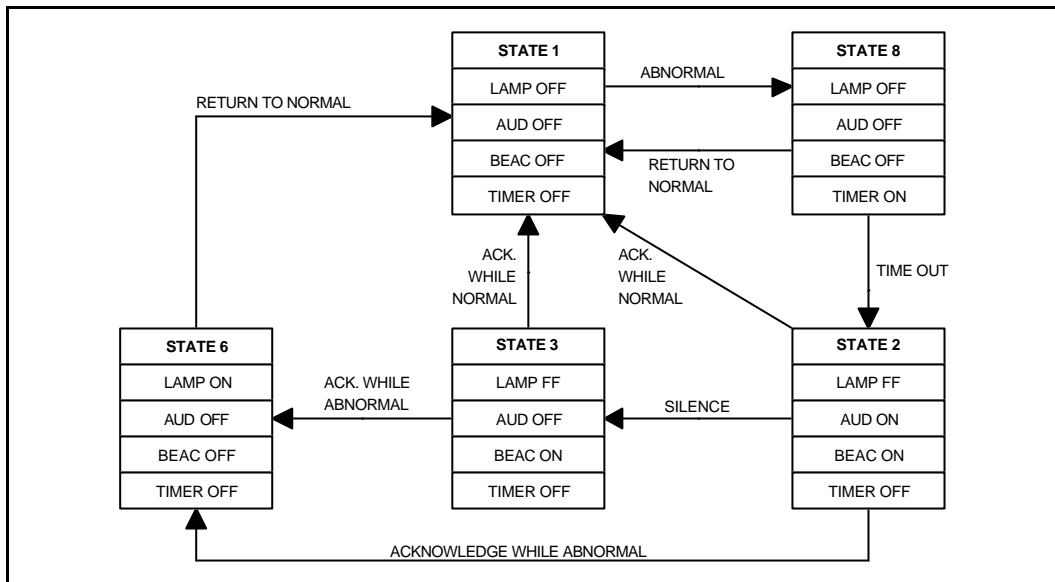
STATE 1
LAMP OFF
AUD OFF
BEAC OFF
TIMER OFF

ABNORMAL

STATE 8
LAMP OFF
AUD OFF
BEAC OFF
TIMER ON

RETURN TO NORMAL

RETURN TO NORMAL

ACK. WHILE NORMAL

ACK. WHILE NORMAL

TIME OUT

STATE 6
LAMP ON
AUD OFF
BEAC OFF
TIMER OFF

ACK. WHILE ABNORMAL

STATE 3
LAMP FF
AUD OFF
BEAC ON
TIMER OFF

SILENCE

STATE 2
LAMP FF
AUD ON
BEAC ON
TIMER OFF

ACKNOWLEDGE WHILE ABNORMAL